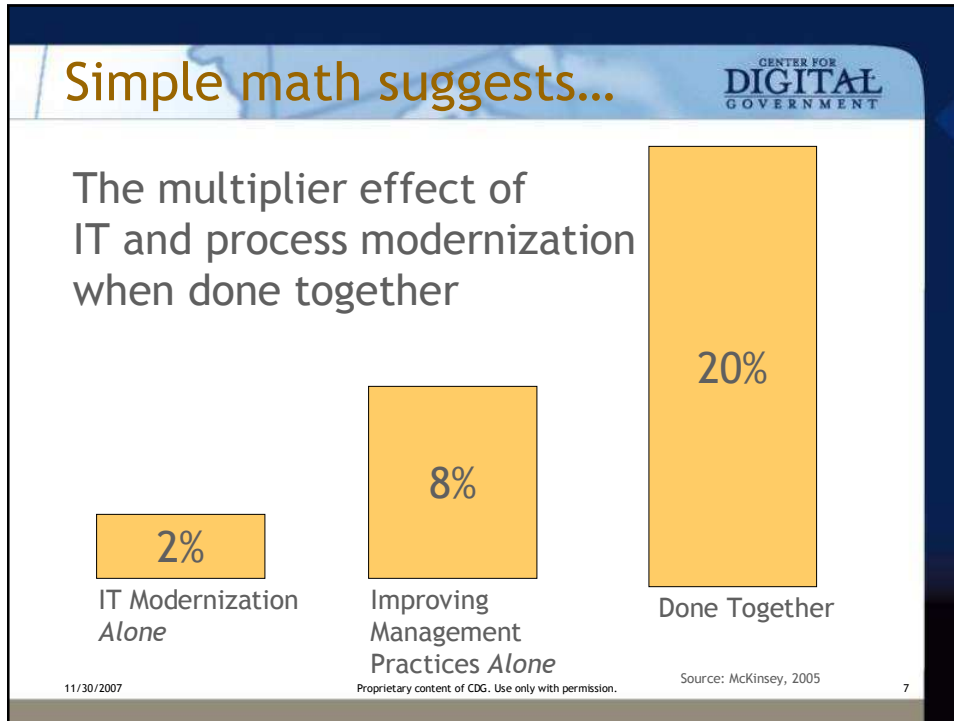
Simple math suggests…

CENTER FOR DIGITAL GOVERNMENT

The multiplier effect of IT and process modernization when done together

2%

IT Modernization *Alone*

8%

Improving Management Practices *Alone*

20%

Done Together

Source: McKinsey, 2005

11/30/2007

Proprietary content of CDG. Use only with permission.

7